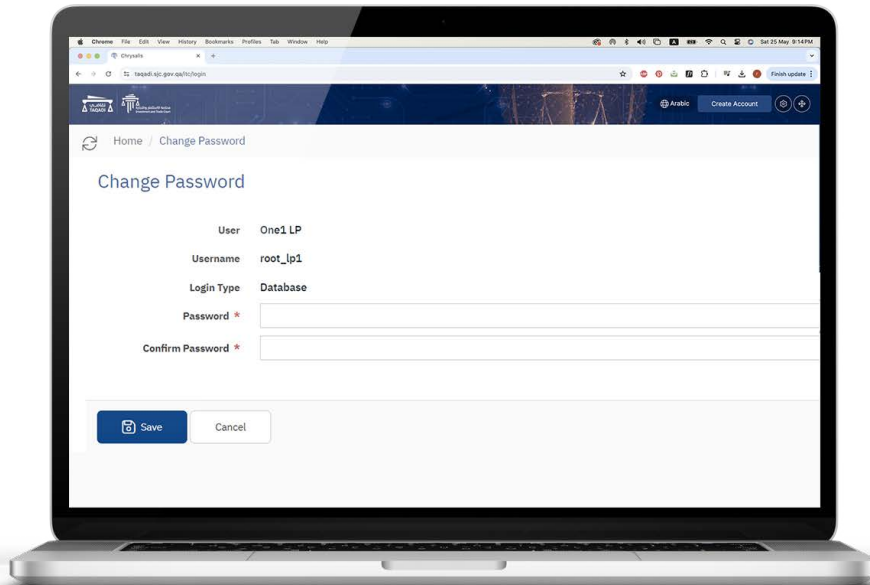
Chrome File Edit View History Bookmarks Profiles Tab Window Help

Sat 25 May 9:14 PM

Chrysalis

taqadi.sjc.gov.qa/itc/login

Finish update

TAQADI

Arabic

Create Account

Home / Change Password

Change Password

User One1 LP

Username root_lp1

Login Type Database

Password *

Confirm Password *

Save

Cancel